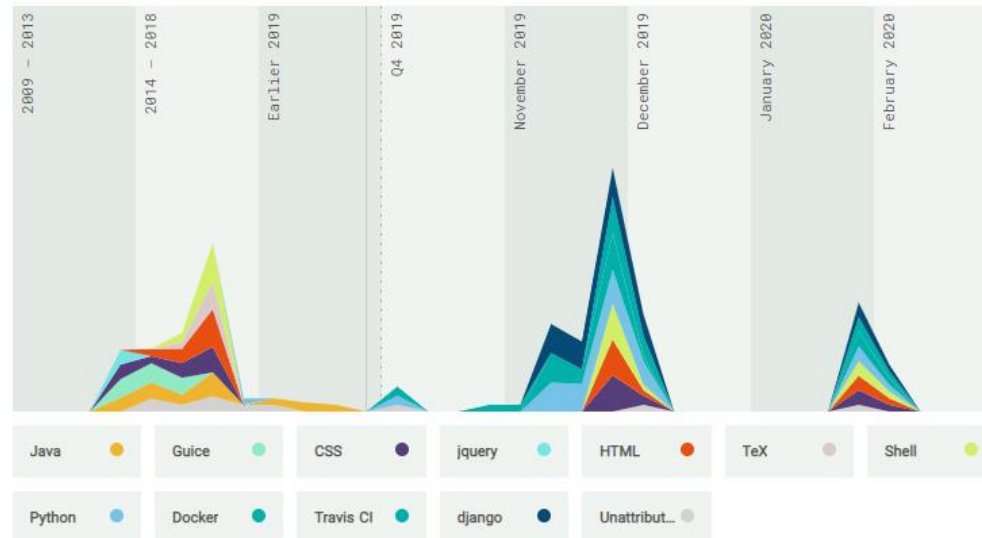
2009 - 2013

2014 - 2018

Earlier 2019

Q4 2019

November 2019

December 2019

January 2020

February 2020

Java

Guice

CSS

jquery

HTML

TeX

Shell

Python

Docker

Travis CI

django

Unattribut...